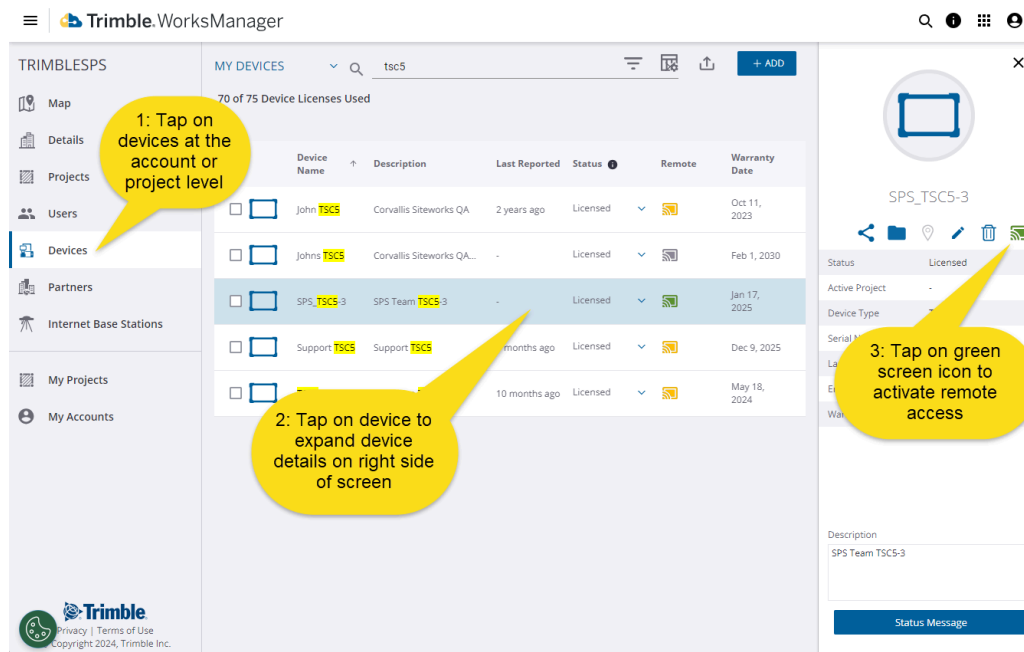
Trimble. WorksManager

TRIMBLESPS

Map
Details
Projects
Users
Devices
Partners
Internet Base Stations

My Projects
My Accounts

1: Tap on devices at the account or project level

MY DEVICES

tsc5

+ ADD

70 of 75 Device Licenses Used

| | Device Name | Description | Last Reported | Status | Remote | Warranty Date |
|---|---|---|---|---|---|---|
| | John TSC5 | Corvallis Siteworks QA | 2 years ago | Licensed | | Oct 11, 2023 |
| | Johns TSC5 | Corvallis Siteworks QA... | - | Licensed | | Feb 1, 2030 |
| | SPS_TSC5-3 | SPS Team TSC5-3 | - | Licensed | | Jan 17, 2025 |
| | Support TSC5 | Support TSC5 | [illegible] months ago | Licensed | | Dec 9, 2025 |
| | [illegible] | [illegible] | 10 months ago | Licensed | | May 18, 2024 |

2: Tap on device to expand device details on right side of screen

SPS_TSC5-3

Status Licensed
Active Project -
Device Type
Serial N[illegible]
La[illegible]
E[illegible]
Wa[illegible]

3: Tap on green screen icon to activate remote access

Description
SPS Team TSC5-3

Status Message

Trimble.
Privacy | Terms of Use
Copyright 2024, Trimble Inc.